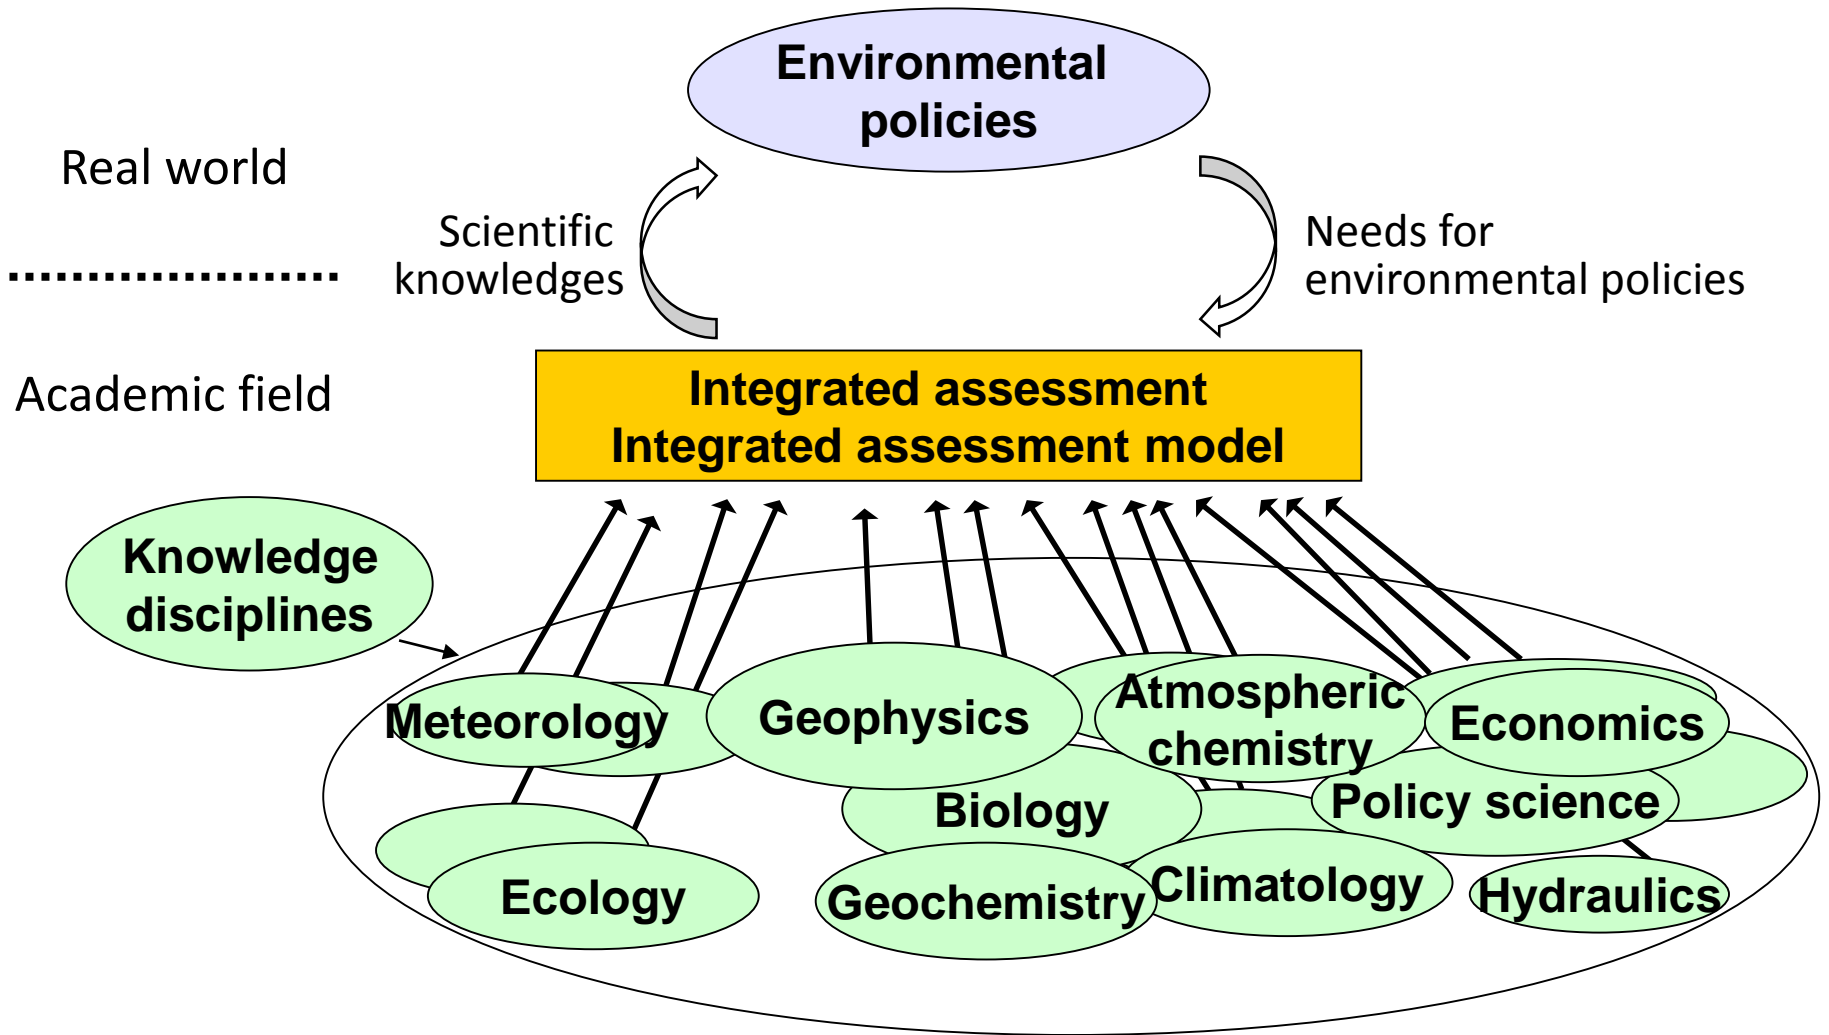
Environmental policies

Real world

Scientific knowledges

Needs for environmental policies

Academic field

Integrated assessment
Integrated assessment model

Knowledge disciplines

Meteorology

Geophysics

Atmospheric chemistry

Economics

Biology

Policy science

Ecology

Geochemistry

Climatology

Hydraulics